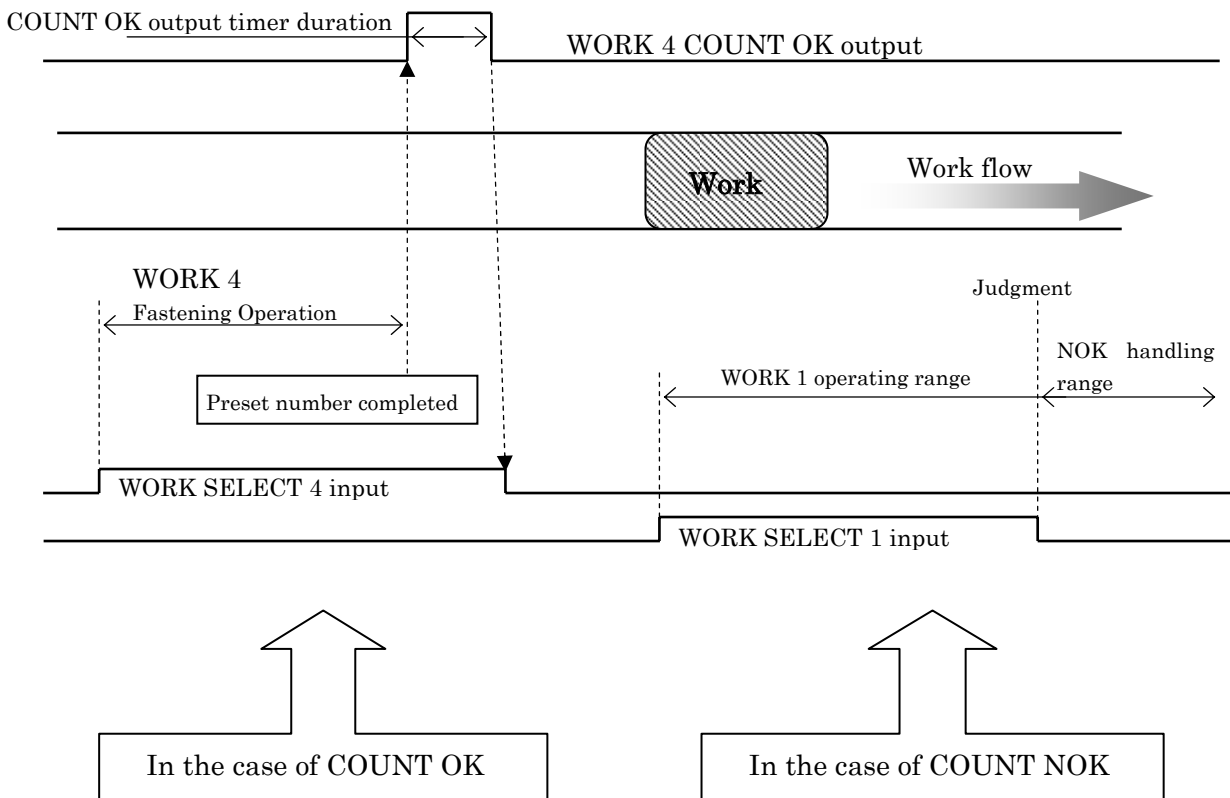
COUNT OK output timer duration

WORK 4 COUNT OK output

Work

Work flow

WORK 4

Fastening Operation

Judgment

NOK handling range

Preset number completed

WORK 1 operating range

WORK SELECT 4 input

WORK SELECT 1 input

In the case of COUNT OK

In the case of COUNT NOK